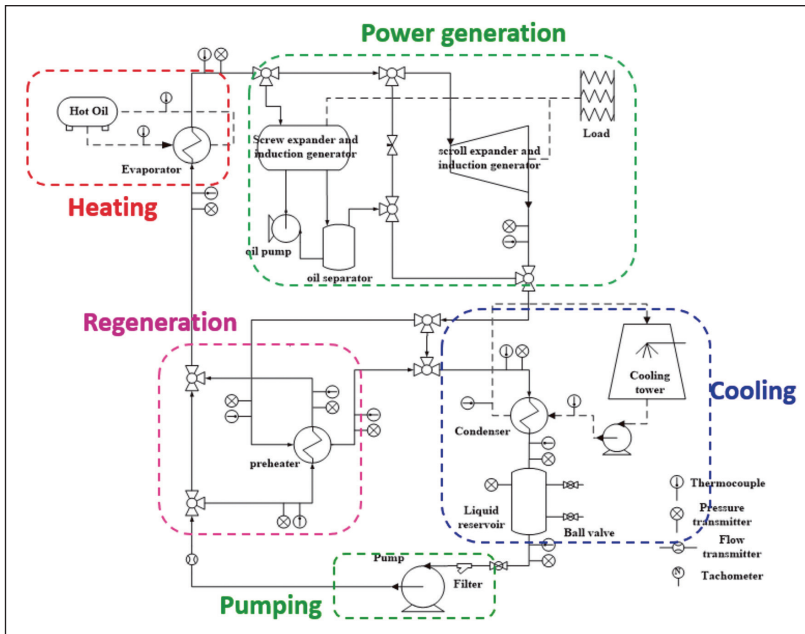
Power generation

Heating

Hot Oil

Evaporator

Screw expander and induction generator

scroll expander and induction generator

Load

oil pump

oil separator

Regeneration

preheater

Cooling

Cooling tower

Condenser

Liquid reservoir

Ball valve

Thermocouple

Pressure transmitter

Flow transmitter

Tachometer

Pump

Filter

Pumping